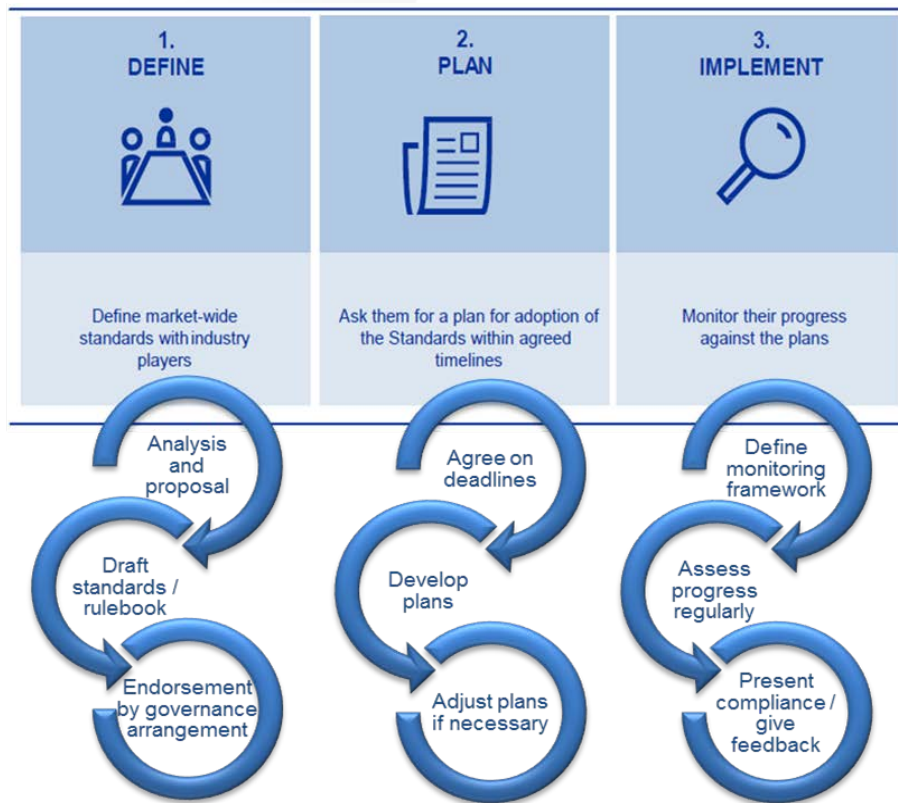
1.
DEFINE

2.
PLAN

3.
IMPLEMENT

Define market-wide standards with industry players

Ask them for a plan for adoption of the Standards within agreed timelines

Monitor their progress against the plans

Analysis and proposal

Draft standards / rulebook

Endorsement by governance arrangement

Agree on deadlines

Develop plans

Adjust plans if necessary

Define monitoring framework

Assess progress regularly

Present compliance / give feedback